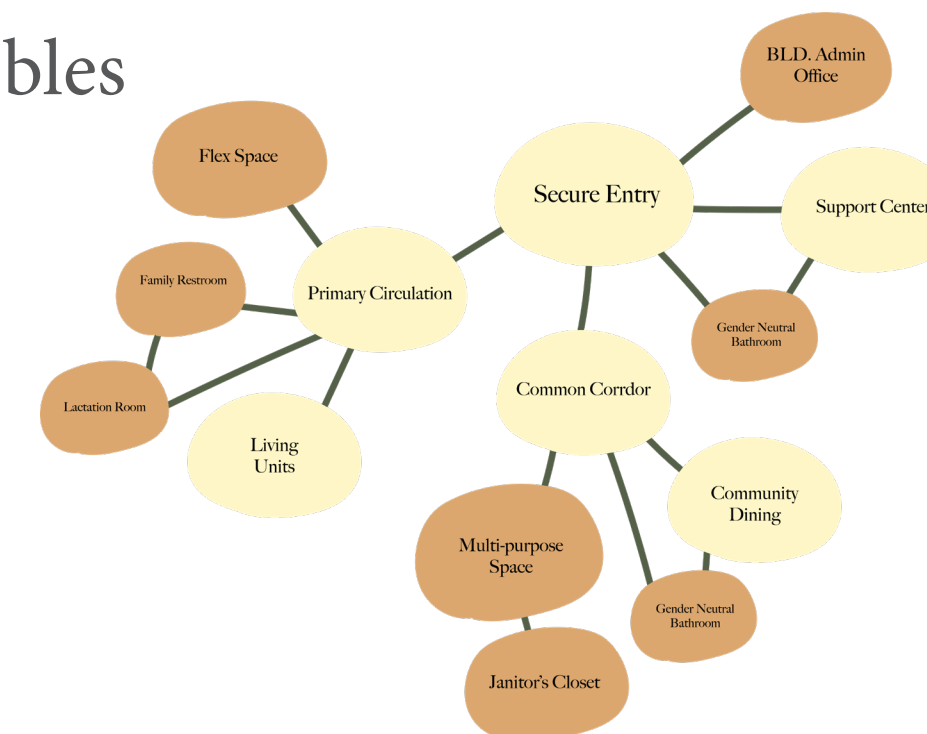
bles

BLD. Admin Office

Flex Space

Secure Entry

Support Center

Family Restroom

Primary Circulation

Gender Neutral Bathroom

Common Corrdor

Lactation Room

Living Units

Community Dining

Multi-purpose Space

Gender Neutral Bathroom

Janitor's Closet